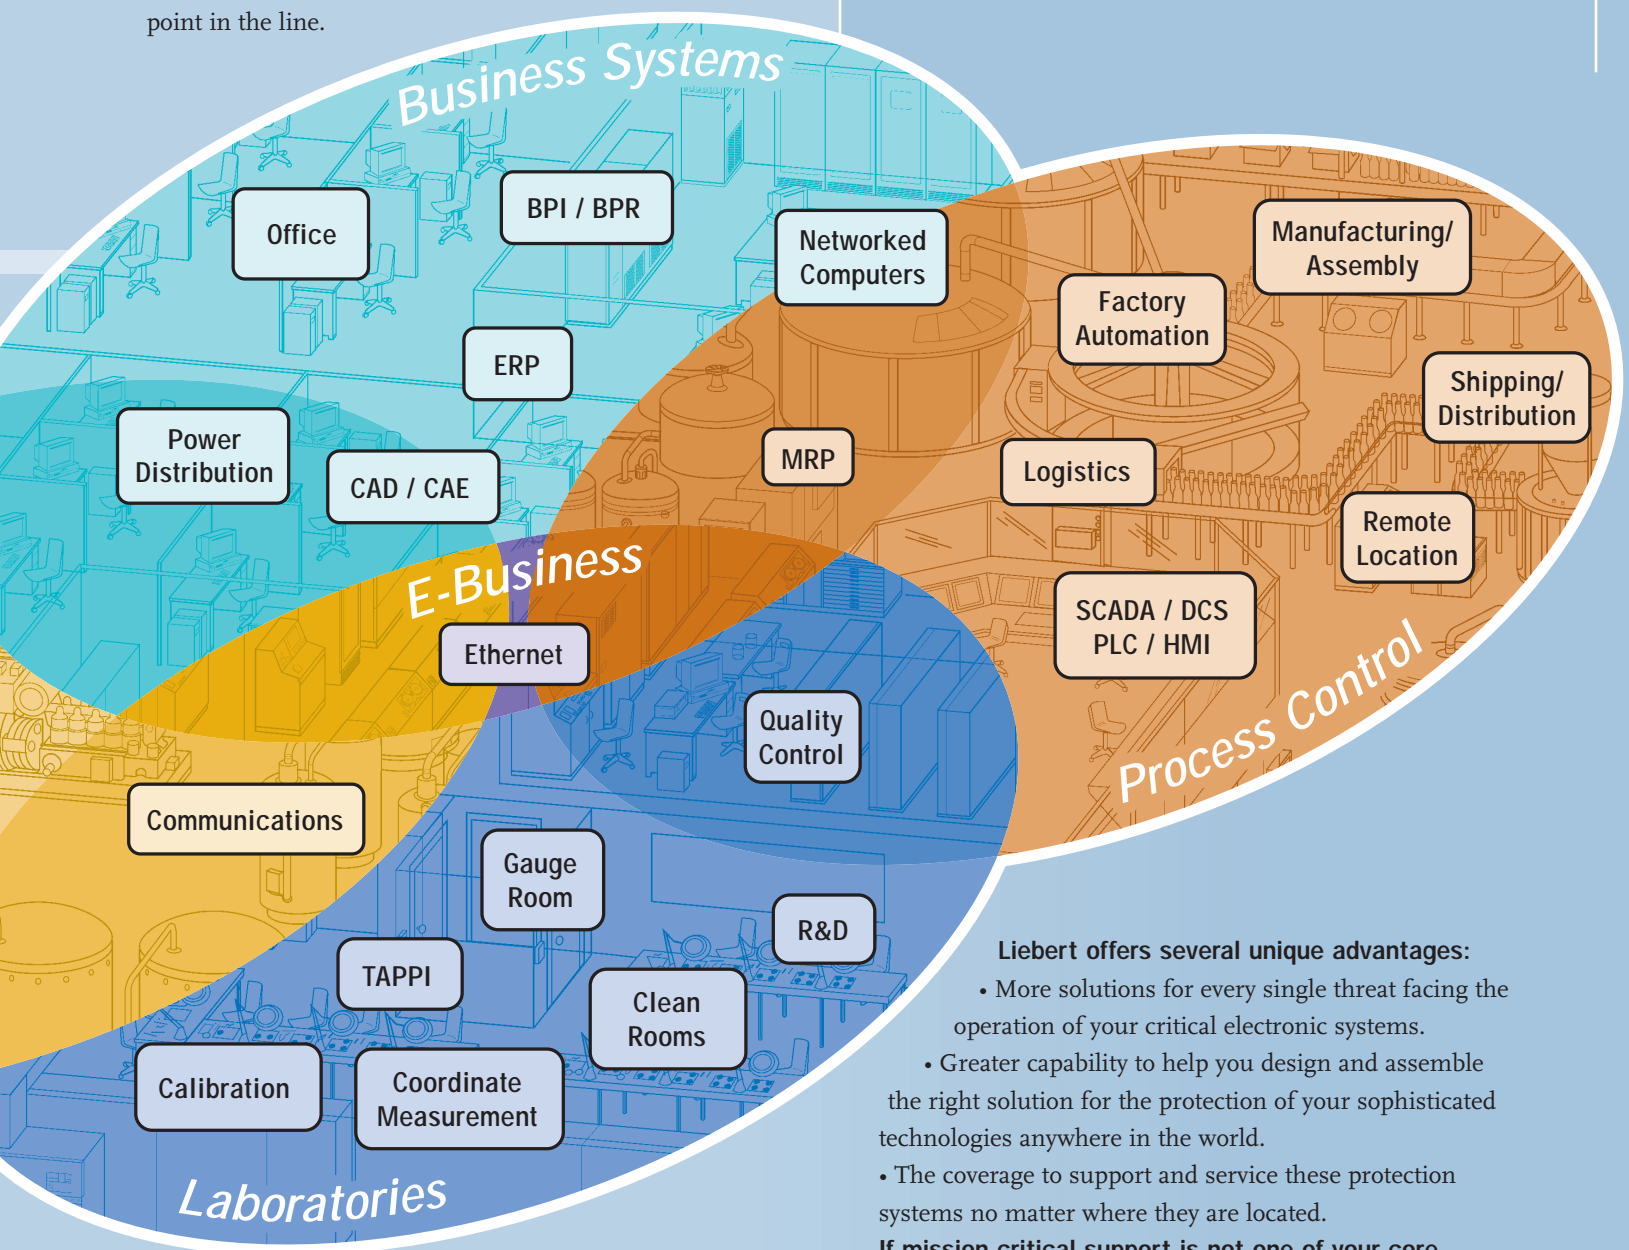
point in the line.

Business Systems

Office

BPI / BPR

Networked Computers

Manufacturing/ Assembly

Factory Automation

ERP

Shipping/ Distribution

Power Distribution

CAD / CAE

MRP

Logistics

Remote Location

E-Business

Ethernet

SCADA / DCS PLC / HMI

Quality Control

Process Control

Communications

Gauge Room

R&D

TAPPI

Clean Rooms

Calibration

Coordinate Measurement

Laboratories

Liebert offers several unique advantages:

• More solutions for every single threat facing the operation of your critical electronic systems.

• Greater capability to help you design and assemble the right solution for the protection of your sophisticated technologies anywhere in the world.

• The coverage to support and service these protection systems no matter where they are located.

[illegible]